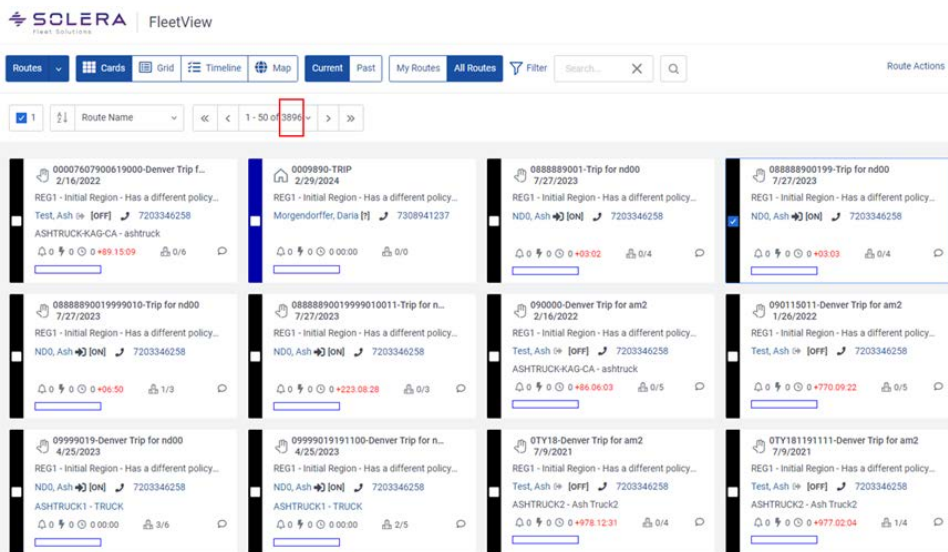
SOLERA
Fleet Solutions
FleetView

Routes | Cards | Grid | Timeline | Map | Current | Past | My Routes | All Routes | Filter | Search... | Route Actions

1 | Route Name | « | ‹ | 1 - 50 of 3896 | › | »

00007607900619000-Denver Trip f...
2/16/2022
REG1 - Initial Region - Has a different policy...
Test, Ash [OFF] 7203346258
ASHTRUCK-KAG-CA - ashtruck
0 0 0 +89:15:09 0/6

0009890-TRIP
2/29/2024
REG1 - Initial Region - Has a different policy...
Morgendorffer, Daria [?] 7308941237
0 0 0 00:00 0/0

0888889001-Trip for nd00
7/27/2023
REG1 - Initial Region - Has a different policy...
ND0, Ash [ON] 7203346258
0 0 0 +03:02 0/4

088888900199-Trip for nd00
7/27/2023
REG1 - Initial Region - Has a different policy...
ND0, Ash [ON] 7203346258
0 0 0 +03:03 0/4

08888890019999010-Trip for nd00
7/27/2023
REG1 - Initial Region - Has a different policy...
ND0, Ash [ON] 7203346258
0 0 0 +06:50 1/3

088888900199990100011-Trip for n...
7/27/2023
REG1 - Initial Region - Has a different policy...
ND0, Ash [ON] 7203346258
0 0 0 +223:08:28 0/3

090000-Denver Trip for am2
2/16/2022
REG1 - Initial Region - Has a different policy...
Test, Ash [OFF] 7203346258
ASHTRUCK-KAG-CA - ashtruck
0 0 0 +86:06:03 0/5

090115011-Denver Trip for am2
1/26/2022
REG1 - Initial Region - Has a different policy...
Test, Ash [OFF] 7203346258
0 0 0 +770:09:22 0/5

09999019-Denver Trip for nd00
4/25/2023
REG1 - Initial Region - Has a different policy...
ND0, Ash [ON] 7203346258
ASHTRUCK1 - TRUCK
0 0 0 00:00 3/6

09999019191100-Denver Trip for n...
4/25/2023
REG1 - Initial Region - Has a different policy...
ND0, Ash [ON] 7203346258
ASHTRUCK1 - TRUCK
0 0 0 00:00 2/5

0TY18-Denver Trip for am2
7/9/2021
REG1 - Initial Region - Has a different policy...
Test, Ash [OFF] 7203346258
ASHTRUCK2 - Ash Truck2
0 0 0 +978:12:31 0/4

0TY181191111-Denver Trip for am2
7/9/2021
REG1 - Initial Region - Has a different policy...
Test, Ash [OFF] 7203346258
ASHTRUCK2 - Ash Truck2
0 0 0 +977:02:04 1/4